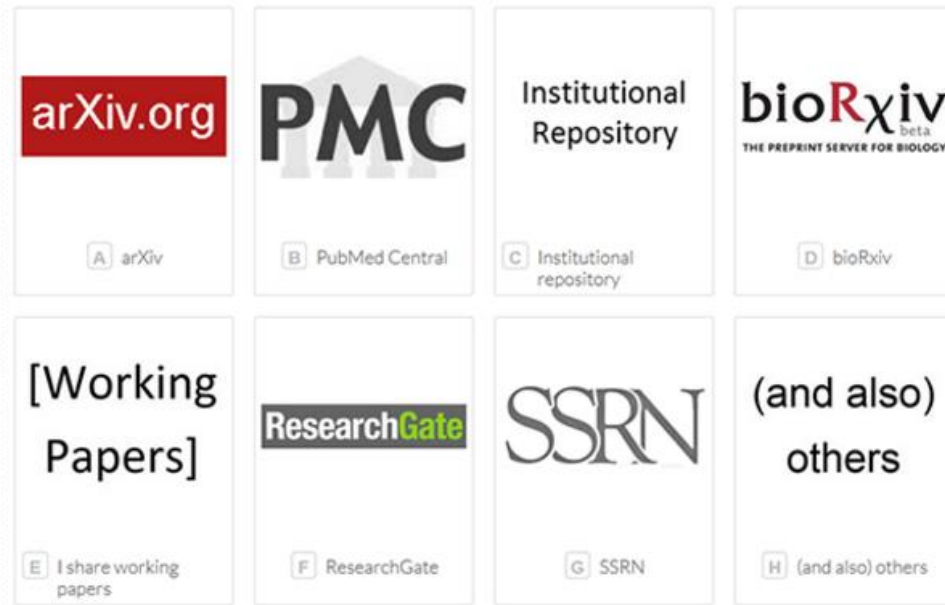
arXiv.org

A arXiv

PMC

B PubMed Central

Institutional Repository

C Institutional repository

bioRχiv beta
THE PREPRINT SERVER FOR BIOLOGY

D bioRxiv

[Working Papers]

E I share working papers

ResearchGate

F ResearchGate

SSRN

G SSRN

(and also) others

H (and also) others